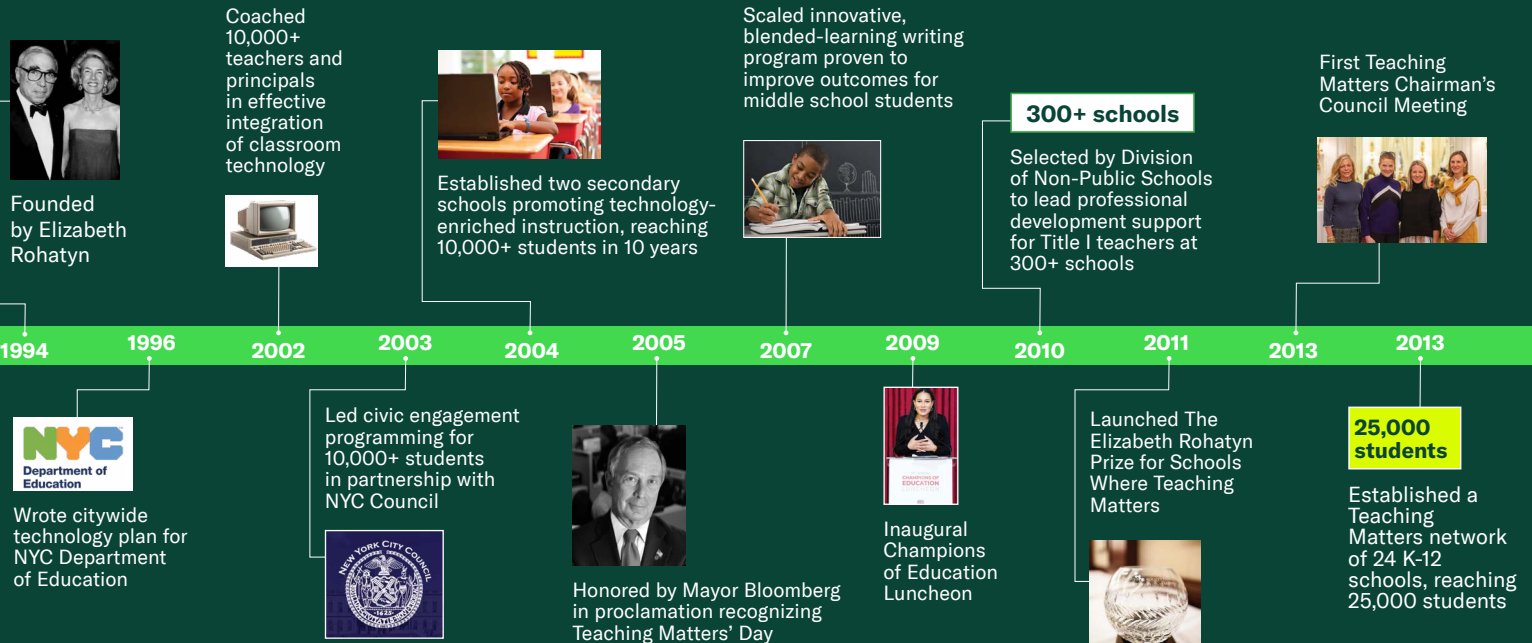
Founded by Elizabeth Rohatyn

Coached 10,000+ teachers and principals in effective integration of classroom technology

Established two secondary schools promoting technology-enriched instruction, reaching 10,000+ students in 10 years

Scaled innovative, blended-learning writing program proven to improve outcomes for middle school students

300+ schools

Selected by Division of Non-Public Schools to lead professional development support for Title I teachers at 300+ schools

First Teaching Matters Chairman's Council Meeting

1994 1996 2002 2003 2004 2005 2007 2009 2010 2011 2013 2013

NYC Department of Education

Wrote citywide technology plan for NYC Department of Education

Led civic engagement programming for 10,000+ students in partnership with NYC Council

New York City Council 1625

Honored by Mayor Bloomberg in proclamation recognizing Teaching Matters' Day

Champions of Education

Inaugural Champions of Education Luncheon

Launched The Elizabeth Rohatyn Prize for Schools Where Teaching Matters

25,000 students

Established a Teaching Matters network of 24 K-12 schools, reaching 25,000 students